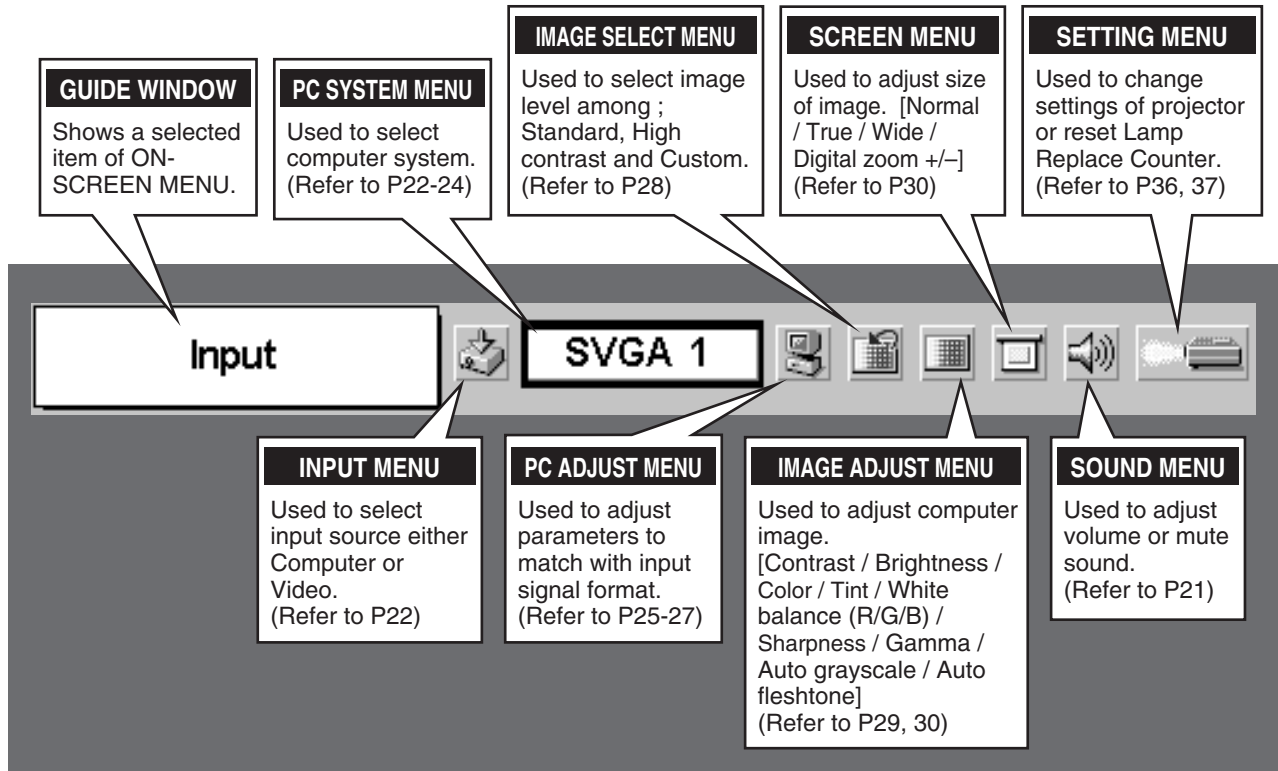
GUIDE WINDOW

Shows a selected item of ON-SCREEN MENU.

PC SYSTEM MENU

Used to select computer system. (Refer to P22-24)

IMAGE SELECT MENU

Used to select image level among ; Standard, High contrast and Custom. (Refer to P28)

SCREEN MENU

Used to adjust size of image. [Normal / True / Wide / Digital zoom +/–] (Refer to P30)

SETTING MENU

Used to change settings of projector or reset Lamp Replace Counter. (Refer to P36, 37)

Input

SVGA 1

INPUT MENU

Used to select input source either Computer or Video. (Refer to P22)

PC ADJUST MENU

Used to adjust parameters to match with input signal format. (Refer to P25-27)

IMAGE ADJUST MENU

Used to adjust computer image. [Contrast / Brightness / Color / Tint / White balance (R/G/B) / Sharpness / Gamma / Auto grayscale / Auto fleshtone] (Refer to P29, 30)

SOUND MENU

Used to adjust volume or mute sound. (Refer to P21)